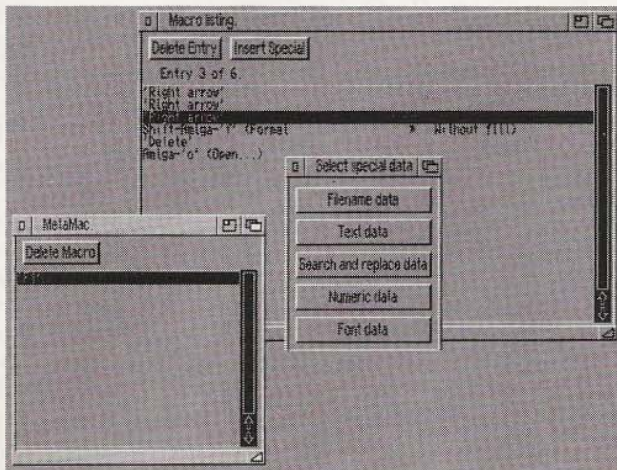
Macro listing.

Delete Entry | Insert Special

Entry 3 of 6.

'Right arrow'
'Right arrow'
'Right arrow'
Shift-Amiga-'f' (Format > Without fill)
'Delete'
Amiga-'o' (Open...)

Select special data

Filename data

Text data

Search and replace data

Numeric data

Font data

MetaMac

Delete Macro

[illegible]